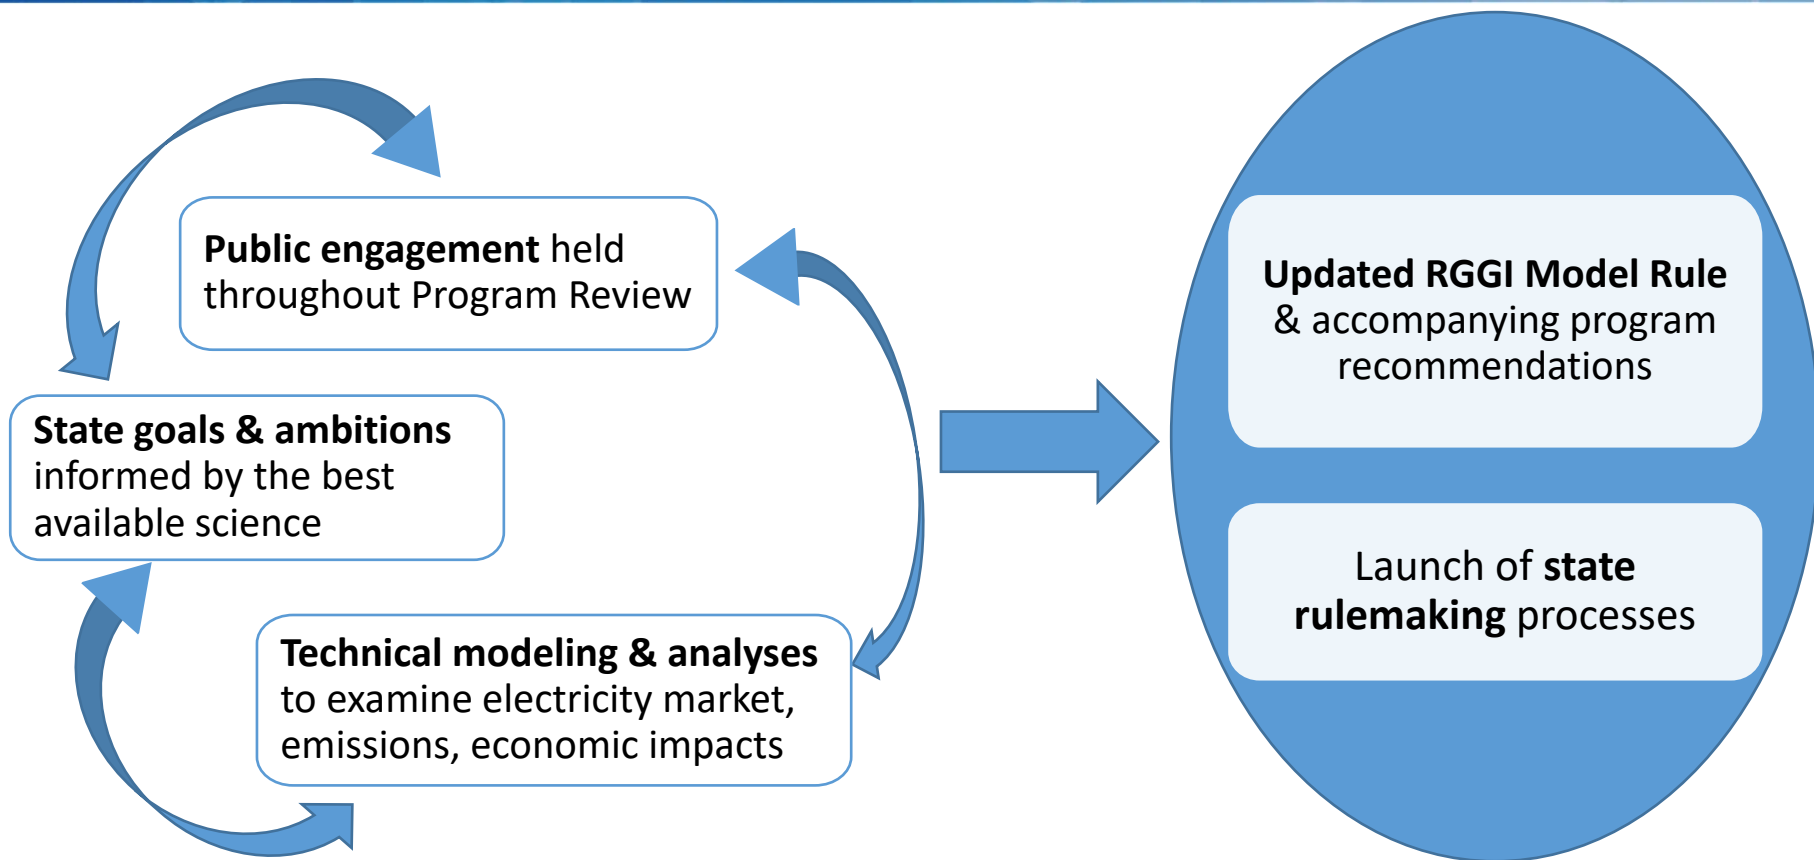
Public engagement held throughout Program Review

State goals & ambitions informed by the best available science

Technical modeling & analyses to examine electricity market, emissions, economic impacts

Updated RGGI Model Rule & accompanying program recommendations

Launch of state rulemaking processes